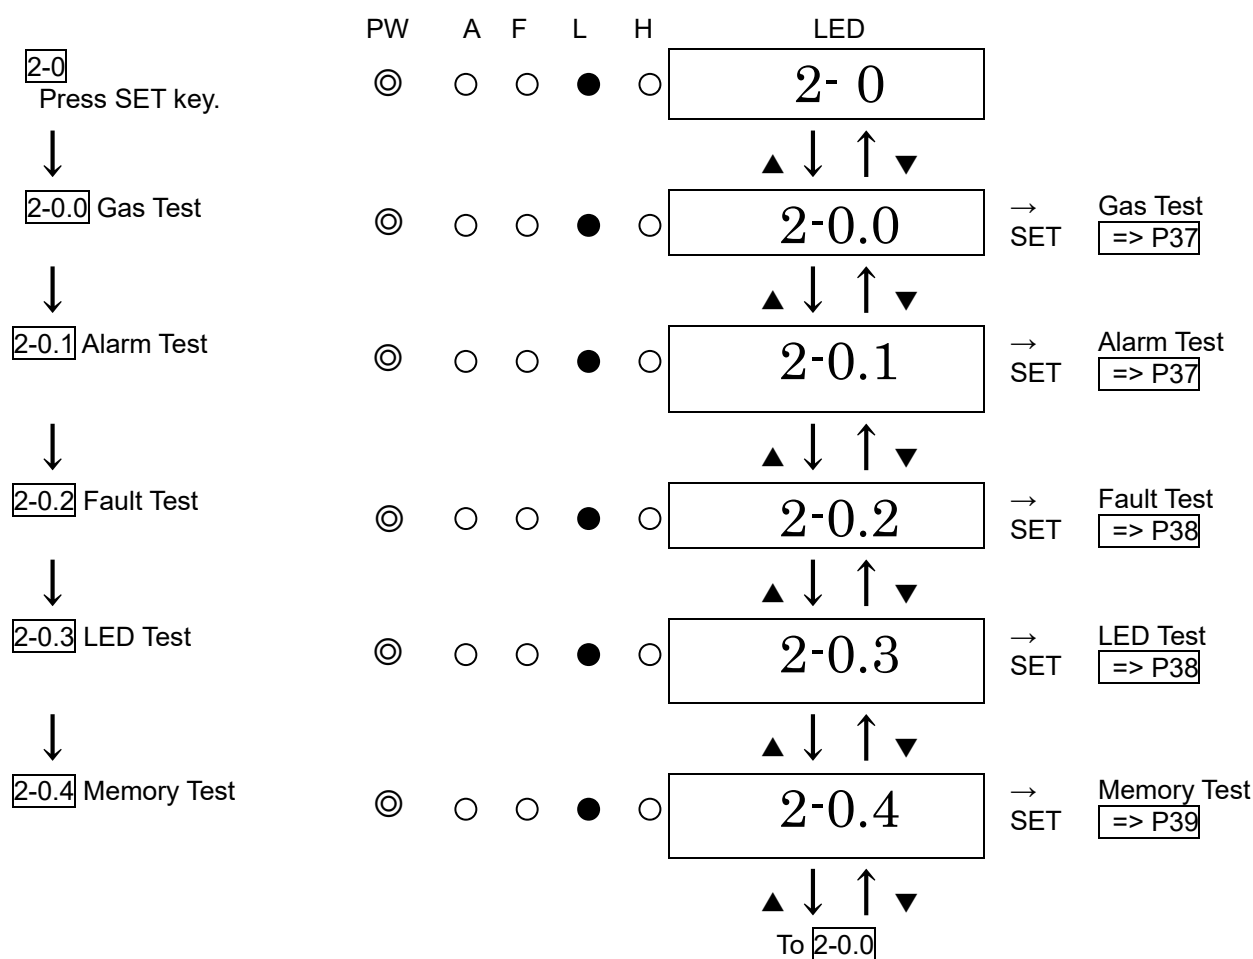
PW A F L H LED

2-0
Press SET key.
◎ ○ ○ ● ○ 2- 0

▲ ↓ ↑ ▼

↓

2-0.0 Gas Test
◎ ○ ○ ● ○ 2-0.0
→ SET Gas Test => P37

▲ ↓ ↑ ▼

↓

2-0.1 Alarm Test
◎ ○ ○ ● ○ 2-0.1
→ SET Alarm Test => P37

▲ ↓ ↑ ▼

↓

2-0.2 Fault Test
◎ ○ ○ ● ○ 2-0.2
→ SET Fault Test => P38

▲ ↓ ↑ ▼

↓

2-0.3 LED Test
◎ ○ ○ ● ○ 2-0.3
→ SET LED Test => P38

▲ ↓ ↑ ▼

↓

2-0.4 Memory Test
◎ ○ ○ ● ○ 2-0.4
→ SET Memory Test => P39

▲ ↓ ↑ ▼

To 2-0.0